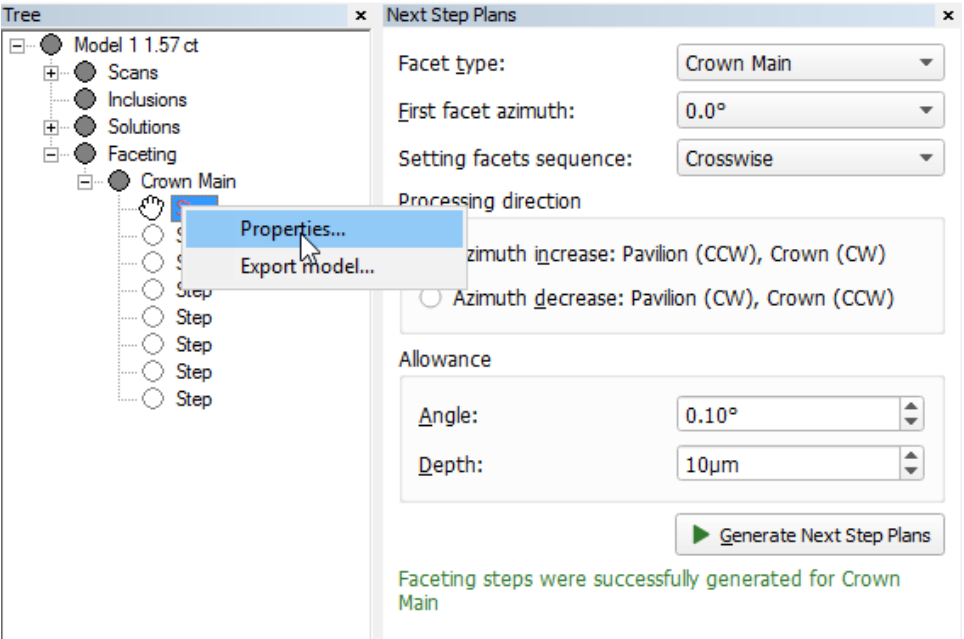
Tree ×

Model 1 1.57 ct
Scans
Inclusions
Solutions
Faceting
Crown Main
S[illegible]
S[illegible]
S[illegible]
Step
Step
Step
Step
Step

Properties...
Export model...

Next Step Plans ×

Facet type: Crown Main

First facet azimuth: 0.0°

Setting facets sequence: Crosswise

Processing direction

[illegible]zimuth increase: Pavilion (CCW), Crown (CW)

Azimuth decrease: Pavilion (CW), Crown (CCW)

Allowance

Angle: 0.10°

Depth: 10μm

Generate Next Step Plans

Faceting steps were successfully generated for Crown Main